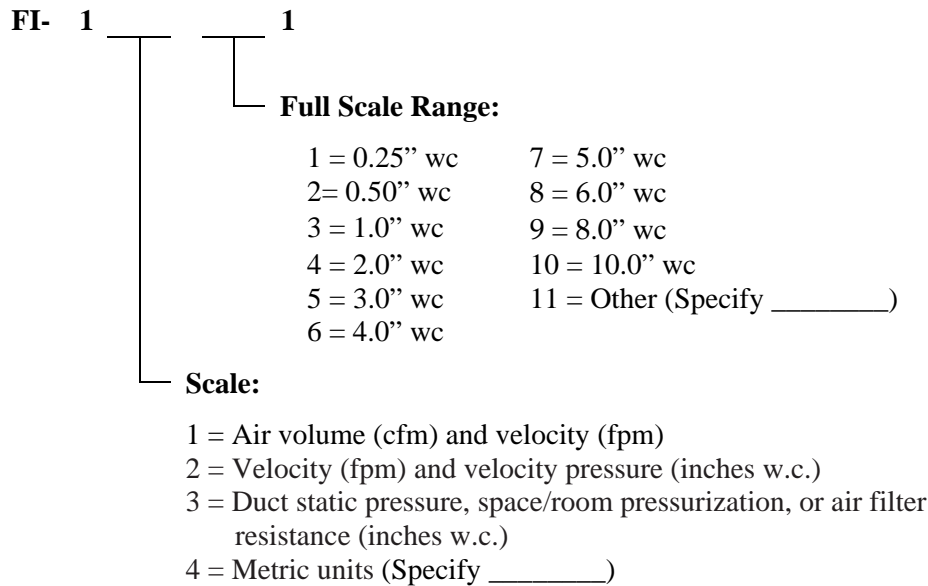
FI- 1 ___ ___ 1

Full Scale Range:

| | |
|---|---|
| 1 = 0.25" wc | 7 = 5.0" wc |
| 2= 0.50" wc | 8 = 6.0" wc |
| 3 = 1.0" wc | 9 = 8.0" wc |
| 4 = 2.0" wc | 10 = 10.0" wc |
| 5 = 3.0" wc | 11 = Other (Specify ________) |
| 6 = 4.0" wc | |

Scale:

1 = Air volume (cfm) and velocity (fpm)
2 = Velocity (fpm) and velocity pressure (inches w.c.)
3 = Duct static pressure, space/room pressurization, or air filter resistance (inches w.c.)
4 = Metric units (Specify ________)